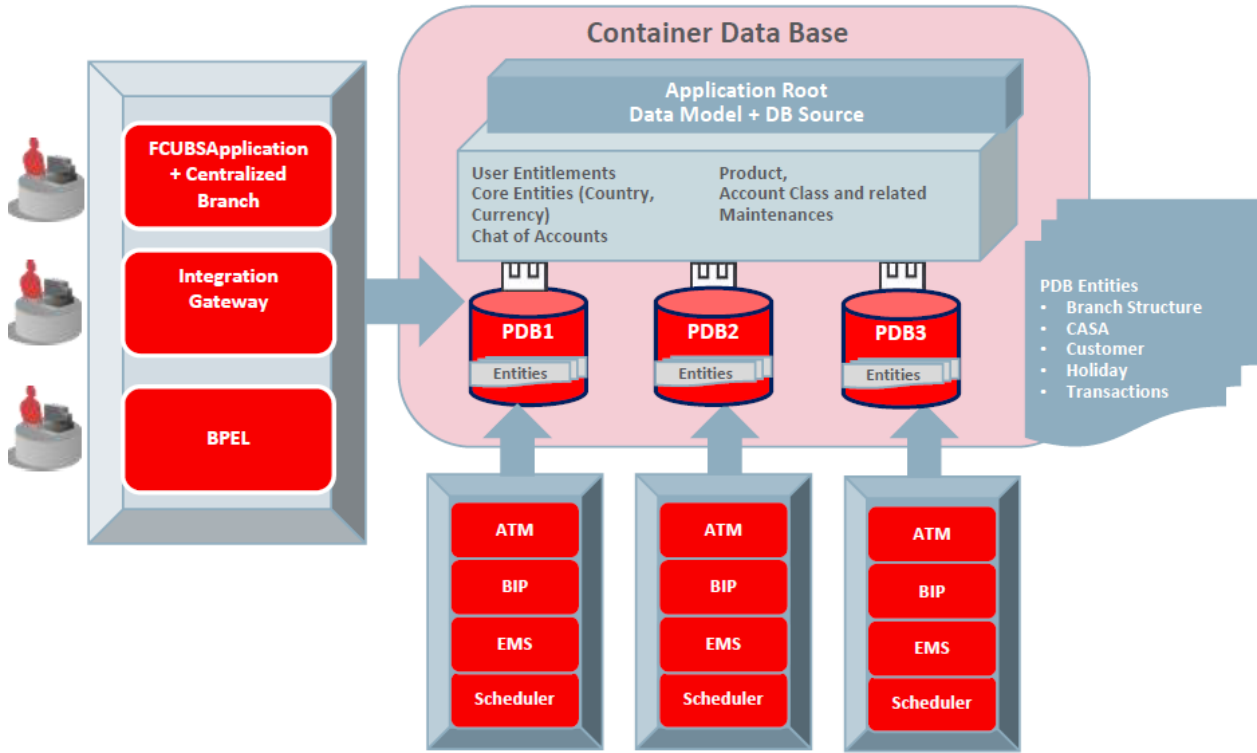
FCUBSApplication + Centralized Branch

Integration Gateway

BPEL

Container Data Base

Application Root
Data Model + DB Source

User Entitlements
Core Entities (Country, Currency)
Chat of Accounts

Product,
Account Class and related Maintenances

PDB1
Entities

PDB2
Entities

PDB3
Entities

PDB Entities
• Branch Structure
• CASA
• Customer
• Holiday
• Transactions

ATM
BIP
EMS
Scheduler

ATM
BIP
EMS
Scheduler

ATM
BIP
EMS
Scheduler